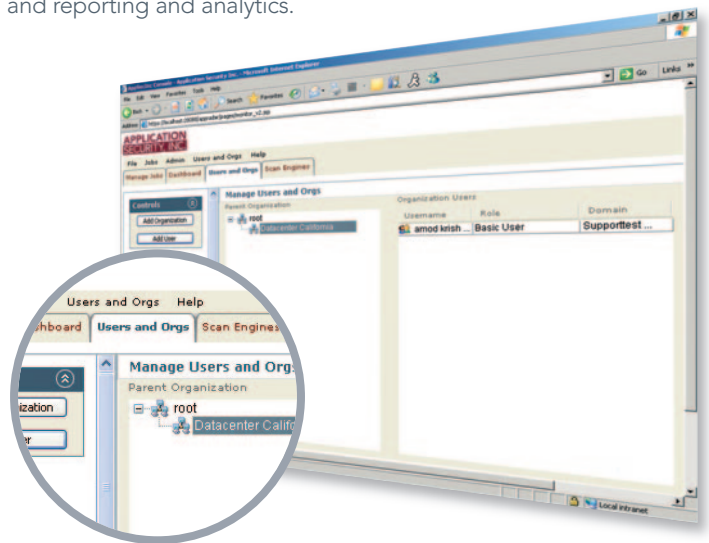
and reporting and analytics.

AppDetective Console - Application Security Inc. - Microsoft Internet Explorer

File Edit View Favorites Tools Help

Search Favorites

Address https://localhost:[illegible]

Go Links

APPLICATION SECURITY INC

File Jobs Admin Users and Orgs Help

Manage Jobs Dashboard Users and Orgs Scan Engines

Controls

Add Organization

Add User

Manage Users and Orgs

Parent Organization

root

Datacenter California

Organization Users

| Username | Role | Domain |
|---|---|---|
| amod krish ... | Basic User | Supporttest ... |

Local intranet

Users and Orgs Help

shboard Users and Orgs Scan Engines

Manage Users and Orgs

Parent Organization

root

Datacenter Califo

ization

er